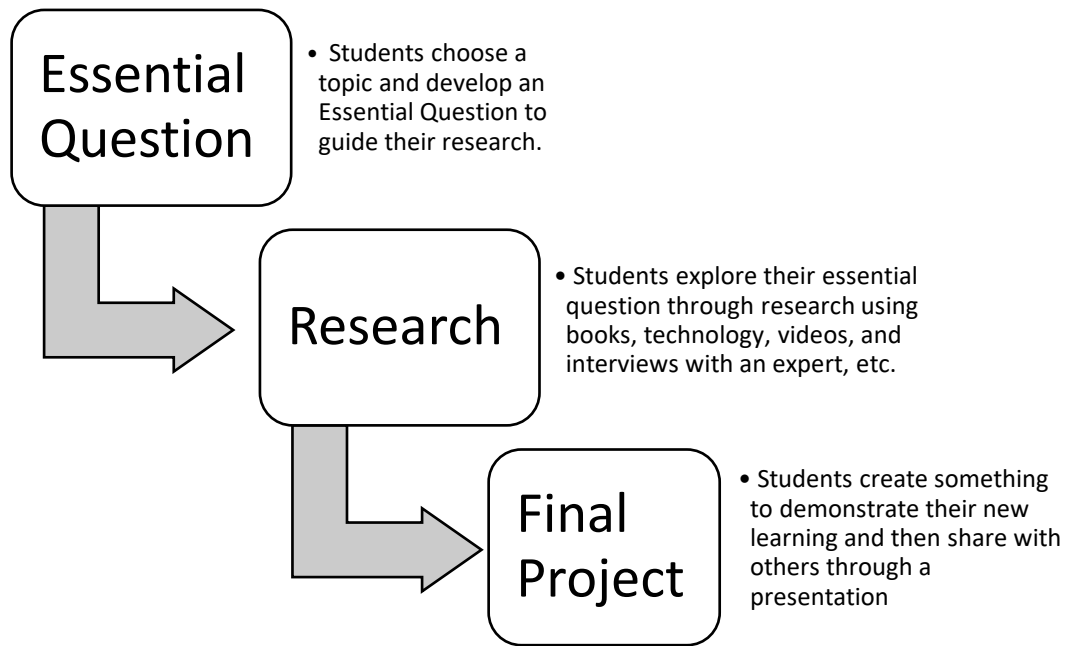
Essential Question

• Students choose a topic and develop an Essential Question to guide their research.

Research

• Students explore their essential question through research using books, technology, videos, and interviews with an expert, etc.

Final Project

• Students create something to demonstrate their new learning and then share with others through a presentation